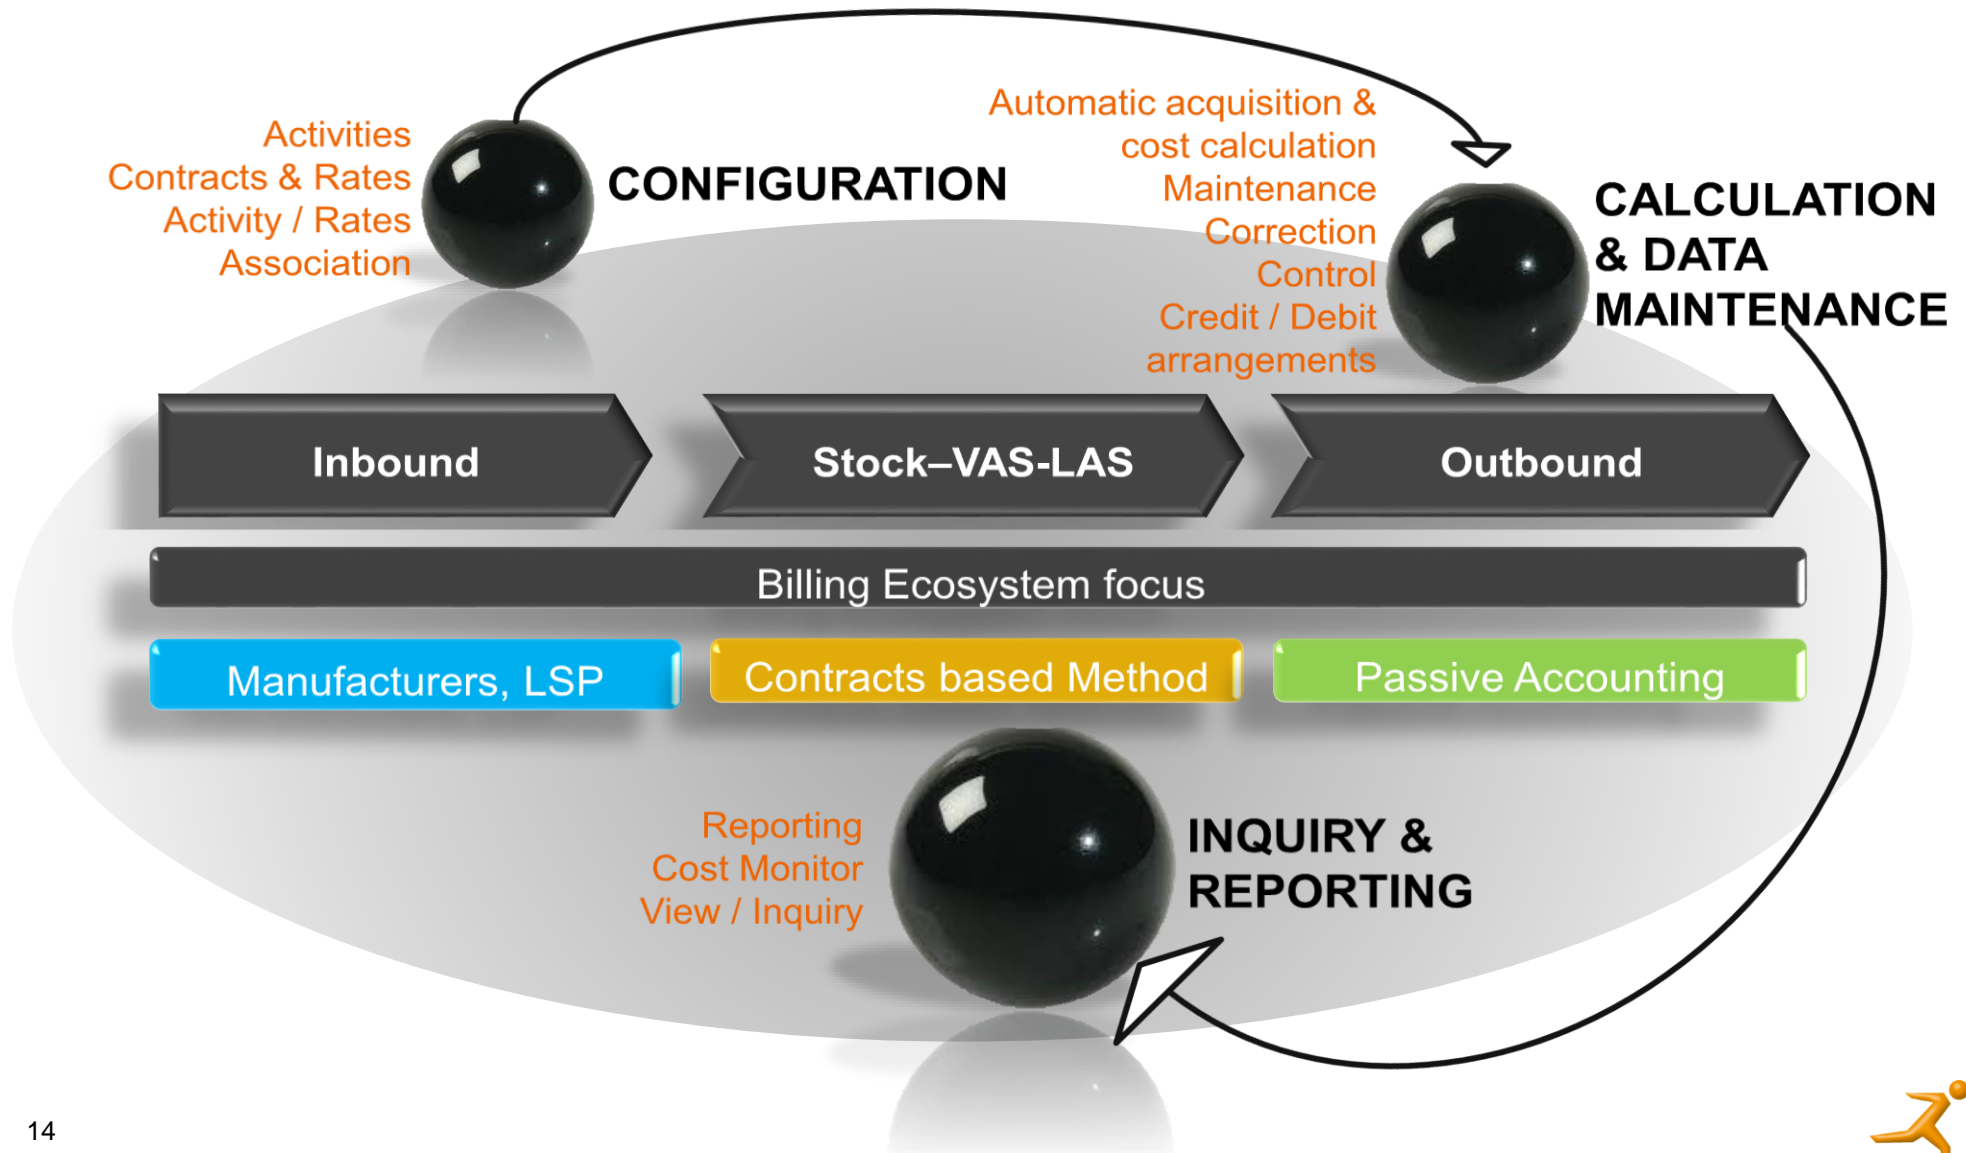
Activities
Contracts & Rates
Activity / Rates
Association

CONFIGURATION

Automatic acquisition & cost calculation
Maintenance
Correction
Control
Credit / Debit arrangements

CALCULATION & DATA MAINTENANCE

Inbound

Stock–VAS-LAS

Outbound

Billing Ecosystem focus

Manufacturers, LSP

Contracts based Method

Passive Accounting

Reporting
Cost Monitor
View / Inquiry

INQUIRY & REPORTING

14